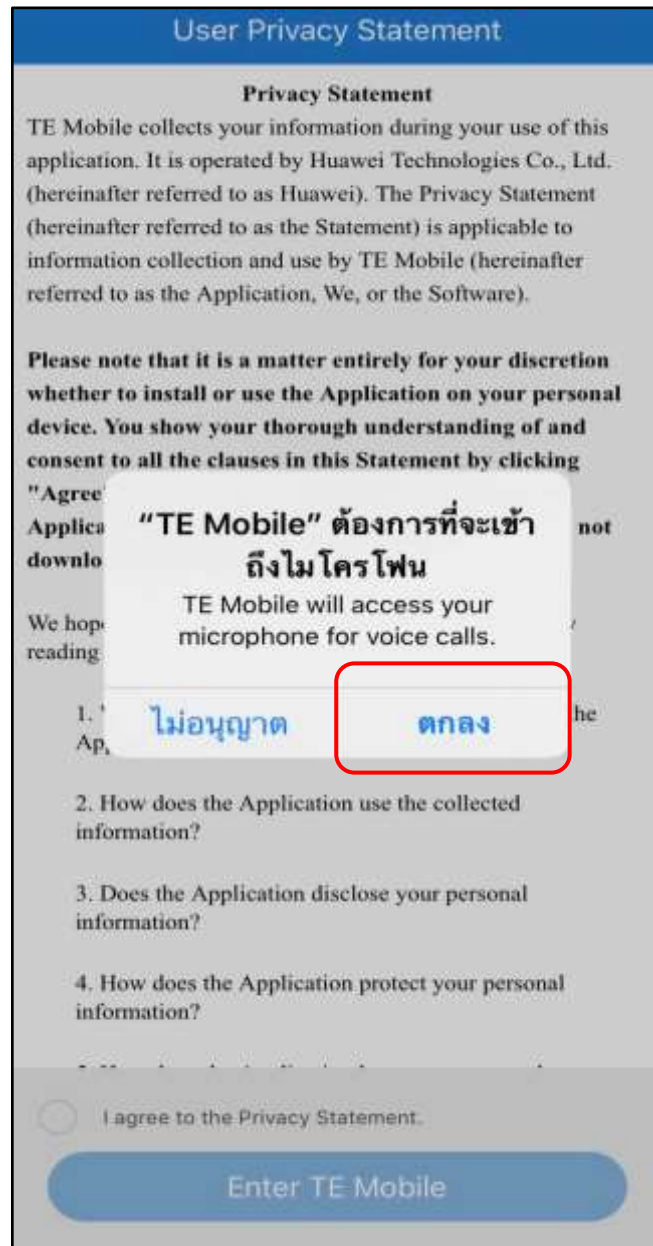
User Privacy Statement

Privacy Statement

TE Mobile collects your information during your use of this application. It is operated by Huawei Technologies Co., Ltd. (hereinafter referred to as Huawei). The Privacy Statement (hereinafter referred to as the Statement) is applicable to information collection and use by TE Mobile (hereinafter referred to as the Application, We, or the Software).

Please note that it is a matter entirely for your discretion whether to install or use the Application on your personal device. You show your thorough understanding of and consent to all the clauses in this Statement by clicking "Agree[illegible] Applica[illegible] not downlo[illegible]

We hop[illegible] reading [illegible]

1. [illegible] he Ap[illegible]

“TE Mobile” ต้องการที่จะเข้าถึงไมโครโฟน

TE Mobile will access your microphone for voice calls.

ไม่อนุญาต

ตกลง

2. How does the Application use the collected information?

3. Does the Application disclose your personal information?

4. How does the Application protect your personal information?

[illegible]

I agree to the Privacy Statement.

Enter TE Mobile